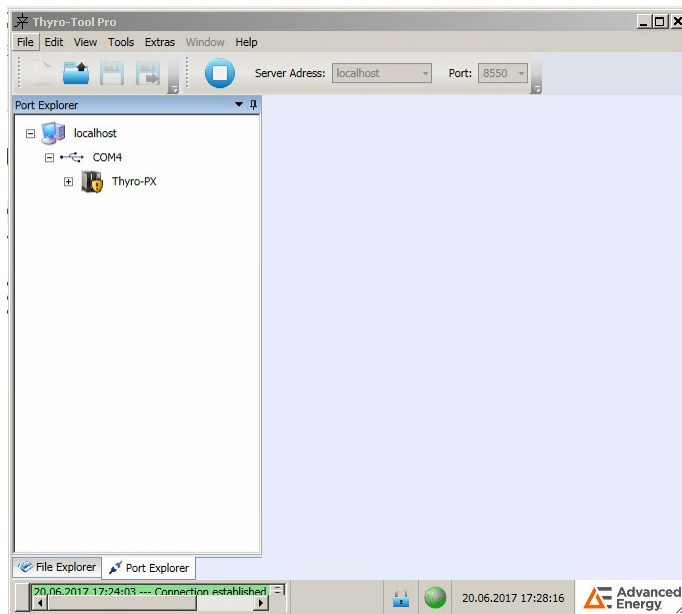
Thyro-Tool Pro

File Edit View Tools Extras Window Help

Server Adress: localhost Port: 8550

Port Explorer

localhost
COM4
Thyro-PX

File Explorer Port Explorer

20.06.2017 17:24:03 --- Connection established

20.06.2017 17:28:16

Advanced Energy.